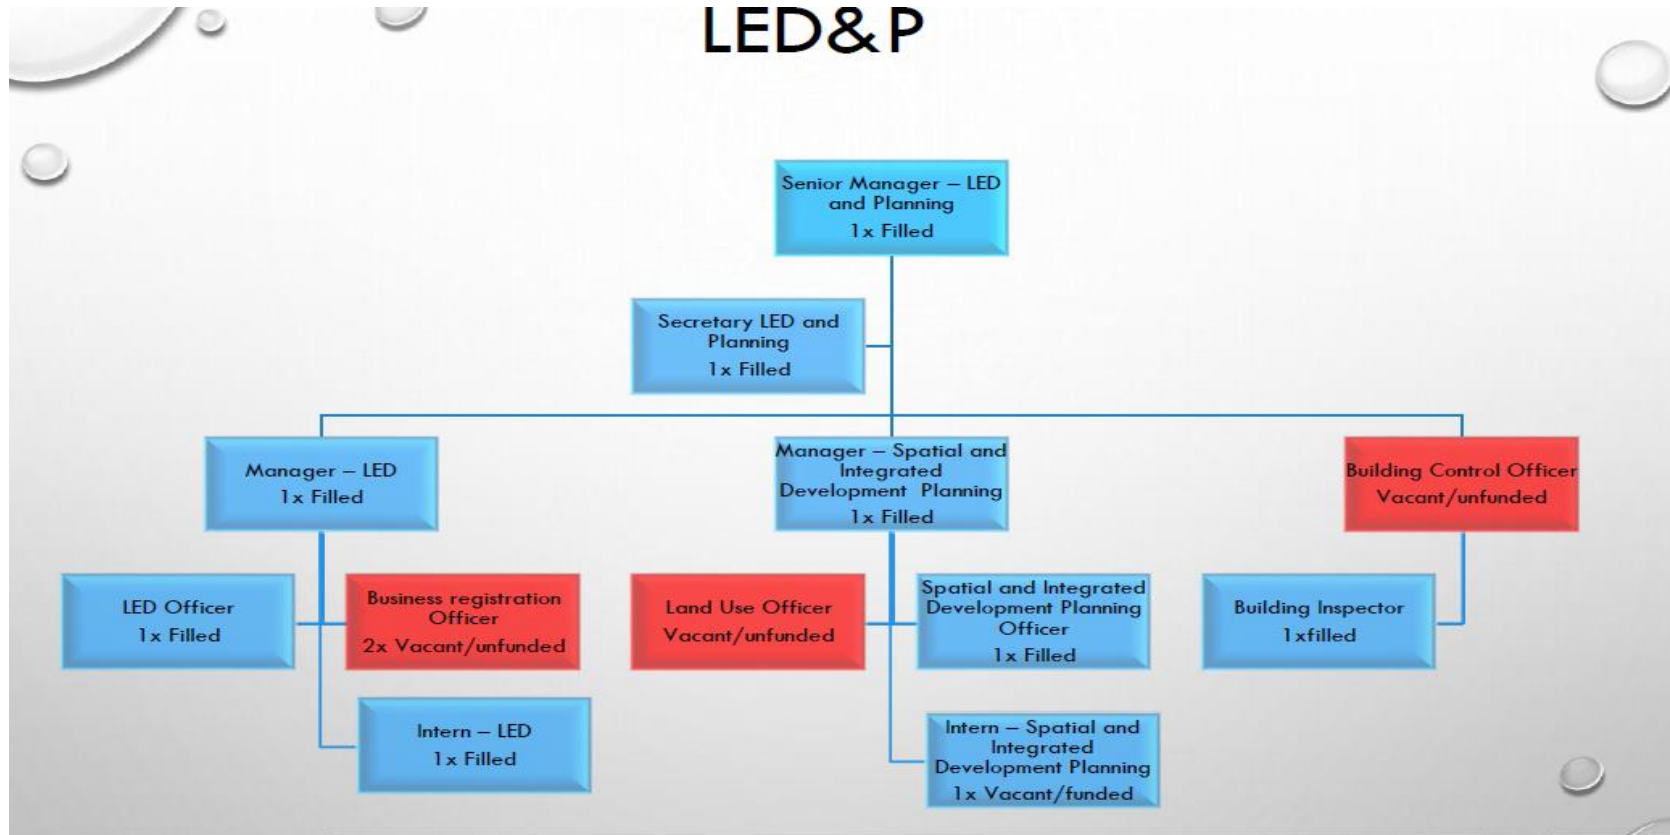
LED&P

Senior Manager – LED and Planning
1x Filled

Secretary LED and Planning
1x Filled

Manager – LED
1x Filled

Manager – Spatial and Integrated Development Planning
1x Filled

Building Control Officer
Vacant/unfunded

LED Officer
1x Filled

Business registration Officer
2x Vacant/unfunded

Land Use Officer
Vacant/unfunded

Spatial and Integrated Development Planning Officer
1x Filled

Building Inspector
1xfilled

Intern – LED
1x Filled

Intern – Spatial and Integrated Development Planning
1x Vacant/funded